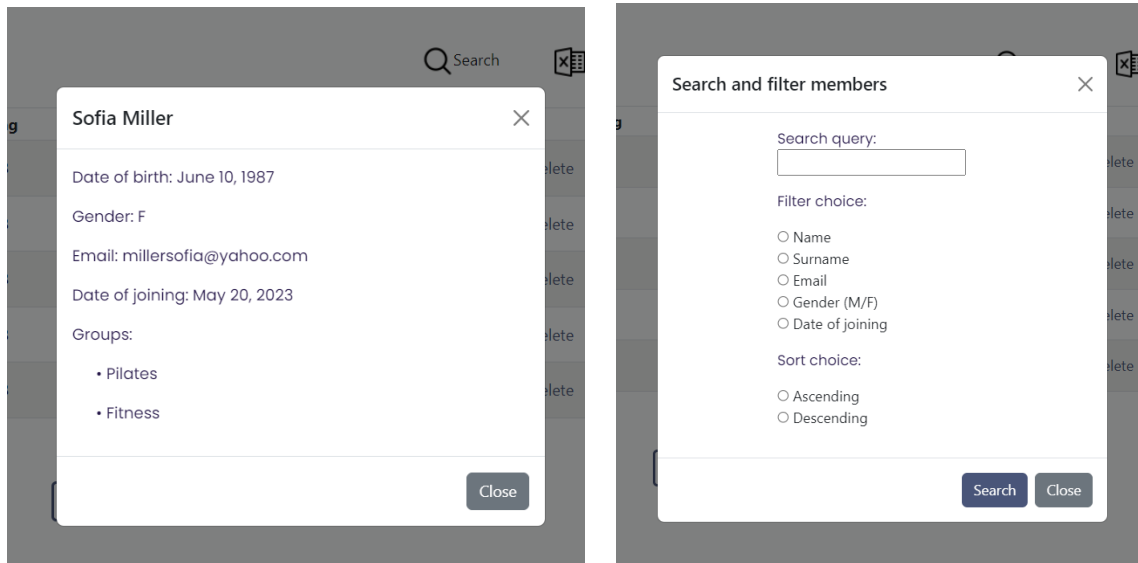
Search

g

elete

elete

elete

elete

elete

Sofia Miller

×

Date of birth: June 10, 1987

Gender: F

Email: millersofia@yahoo.com

Date of joining: May 20, 2023

Groups:

• Pilates

• Fitness

Close

g

elete

elete

elete

elete

elete

Search and filter members

×

Search query:

Filter choice:

○ Name
○ Surname
○ Email
○ Gender (M/F)
○ Date of joining

Sort choice:

○ Ascending
○ Descending

Search

Close